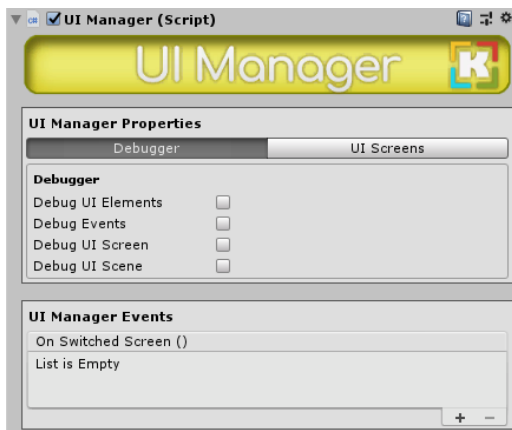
UI Manager (Script)

UI Manager

K

UI Manager Properties

Debugger

UI Screens

Debugger

Debug UI Elements

Debug Events

Debug UI Screen

Debug UI Scene

UI Manager Events

On Switched Screen ()

List is Empty

+ −